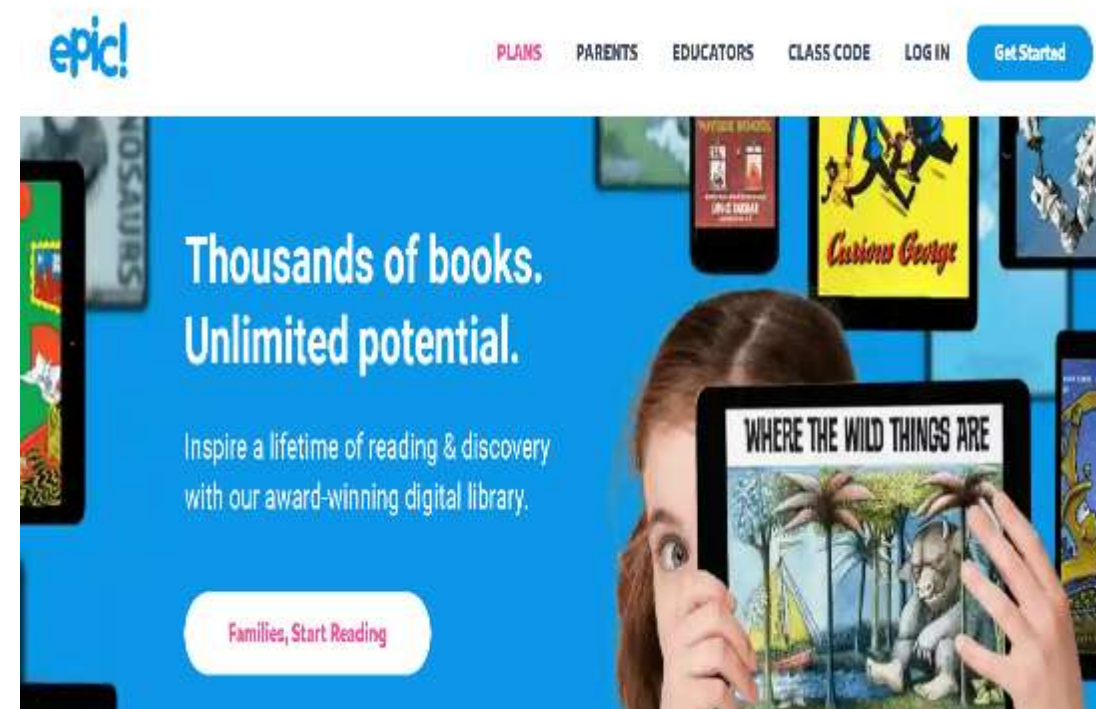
epic!

PLANS PARENTS EDUCATORS CLASS CODE LOG IN Get Started

NOSAURS

Curious George

Thousands of books. Unlimited potential.

Inspire a lifetime of reading & discovery with our award-winning digital library.

Families, Start Reading

WHERE THE WILD THINGS ARE